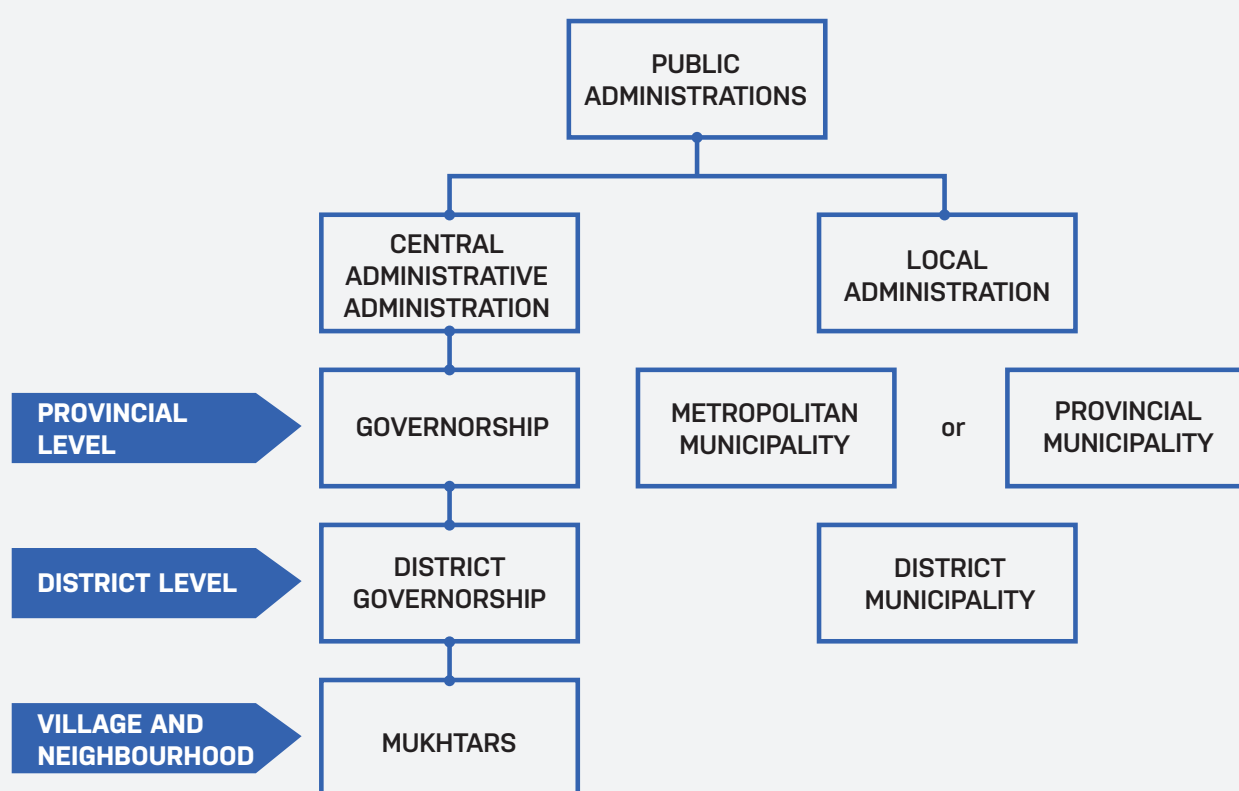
PUBLIC ADMINISTRATIONS

CENTRAL ADMINISTRATIVE ADMINISTRATION

LOCAL ADMINISTRATION

PROVINCIAL LEVEL

GOVERNORSHIP

METROPOLITAN MUNICIPALITY

or

PROVINCIAL MUNICIPALITY

DISTRICT LEVEL

DISTRICT GOVERNORSHIP

DISTRICT MUNICIPALITY

VILLAGE AND NEIGHBOURHOOD

MUKHTARS